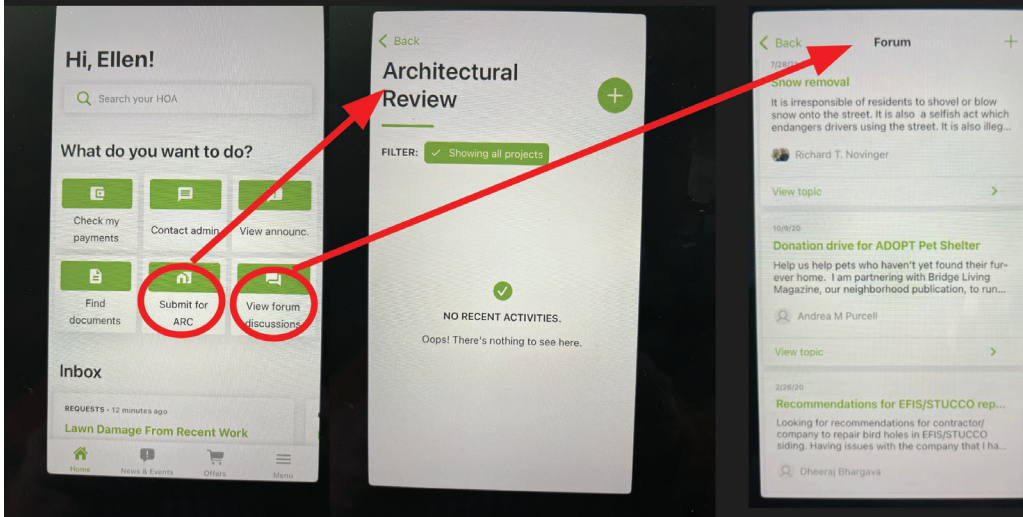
Hi, Ellen!

Search your HOA

What do you want to do?

Check my payments

Contact admin

View announc.

Find documents

Submit for ARC

View forum discussions

Inbox

REQUESTS • 12 minutes ago

Lawn Damage From Recent Work

Home

News & Events

Offers

Menu

Back

Architectural Review

FILTER: Showing all projects

NO RECENT ACTIVITIES.

Oops! There's nothing to see here.

Back

Forum

7/28/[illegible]

Snow removal

It is irresponsible of residents to shovel or blow snow onto the street. It is also a selfish act which endangers drivers using the street. It is also illeg...

Richard T. Novinger

View topic

10/9/20

Donation drive for ADOPT Pet Shelter

Help us help pets who haven't yet found their fur-ever home. I am partnering with Bridge Living Magazine, our neighborhood publication, to run...

Andrea M Purcell

View topic

2/26/20

Recommendations for EFIS/STUCCO rep...

Looking for recommendations for contractor/ company to repair bird holes in EFIS/STUCCO siding. Having issues with the company that I ha...

Dheeraj Bhargava